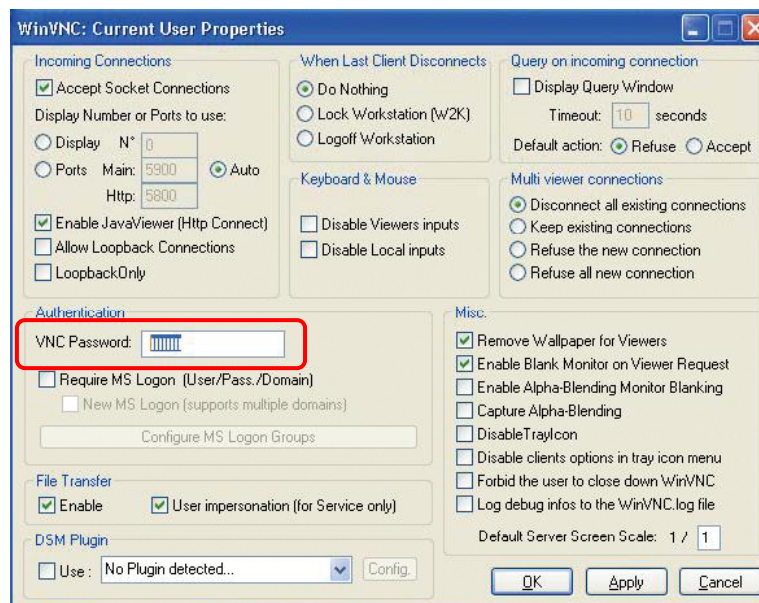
WinVNC: Current User Properties

Incoming Connections
Accept Socket Connections
Display Number or Ports to use:
Display N° 0
Ports Main: 5900 Auto
Http: 5800
Enable JavaViewer (Http Connect)
Allow Loopback Connections
LoopbackOnly

When Last Client Disconnects
Do Nothing
Lock Workstation (W2K)
Logoff Workstation

Keyboard & Mouse
Disable Viewers inputs
Disable Local inputs

Query on incoming connection
Display Query Window
Timeout: 10 seconds
Default action: Refuse Accept

Multi viewer connections
Disconnect all existing connections
Keep existing connections
Refuse the new connection
Refuse all new connection

Authentication
VNC Password: ||||||||
Require MS Logon (User/Pass./Domain)
New MS Logon (supports multiple domains)
Configure MS Logon Groups

File Transfer
Enable
User impersonation (for Service only)

DSM Plugin
Use : No Plugin detected...
Config.

Misc.
Remove Wallpaper for Viewers
Enable Blank Monitor on Viewer Request
Enable Alpha-Blending Monitor Blanking
Capture Alpha-Blending
DisableTrayIcon
Disable clients options in tray icon menu
Forbid the user to close down WinVNC
Log debug infos to the WinVNC.log file
Default Server Screen Scale: 1 / 1

OK
Apply
Cancel